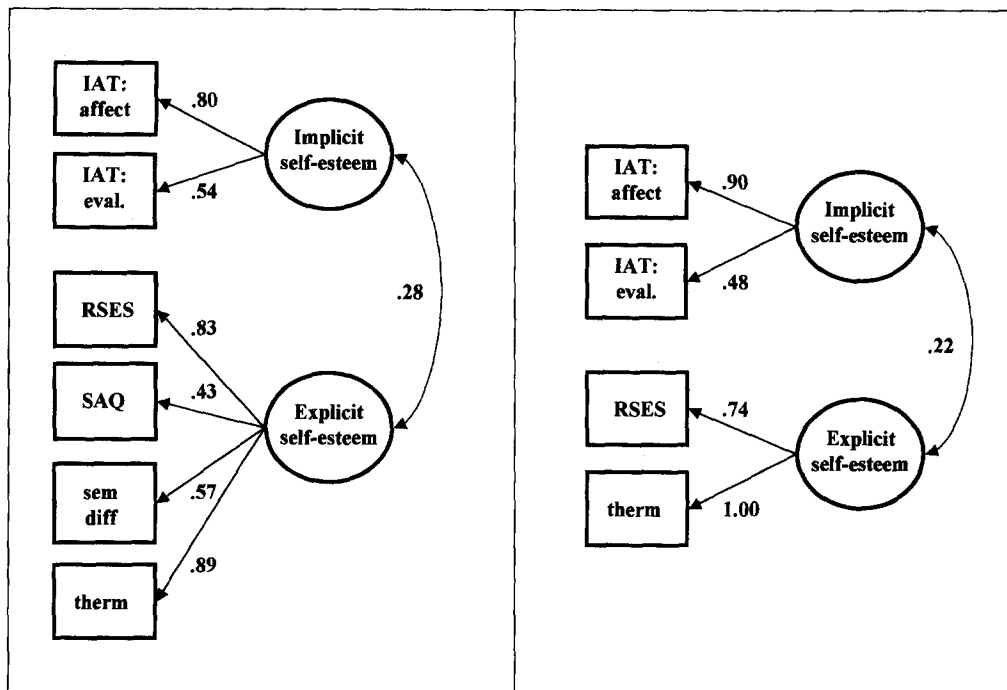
IAT: affect

.80

Implicit self-esteem

IAT: eval.

.54

.28

RSES

.83

SAQ

.43

Explicit self-esteem

sem diff

.57

.89

therm

IAT: affect

.90

Implicit self-esteem

IAT: eval.

.48

.22

RSES

.74

Explicit self-esteem

therm

1.00